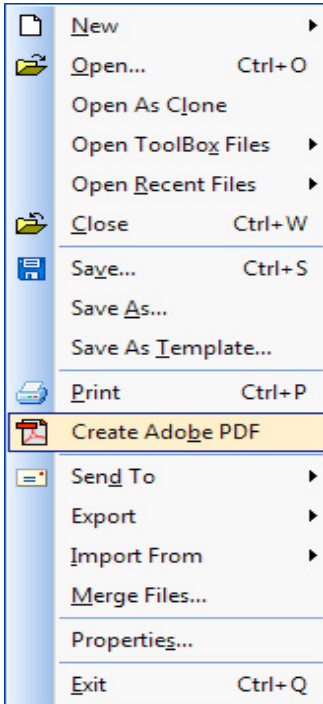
New
Open... Ctrl+O
Open As Clone
Open ToolBox Files
Open Recent Files
Close Ctrl+W
Save... Ctrl+S
Save As...
Save As Template...
Print Ctrl+P
Create Adobe PDF
Send To
Export
Import From
Merge Files...
Properties...
Exit Ctrl+Q